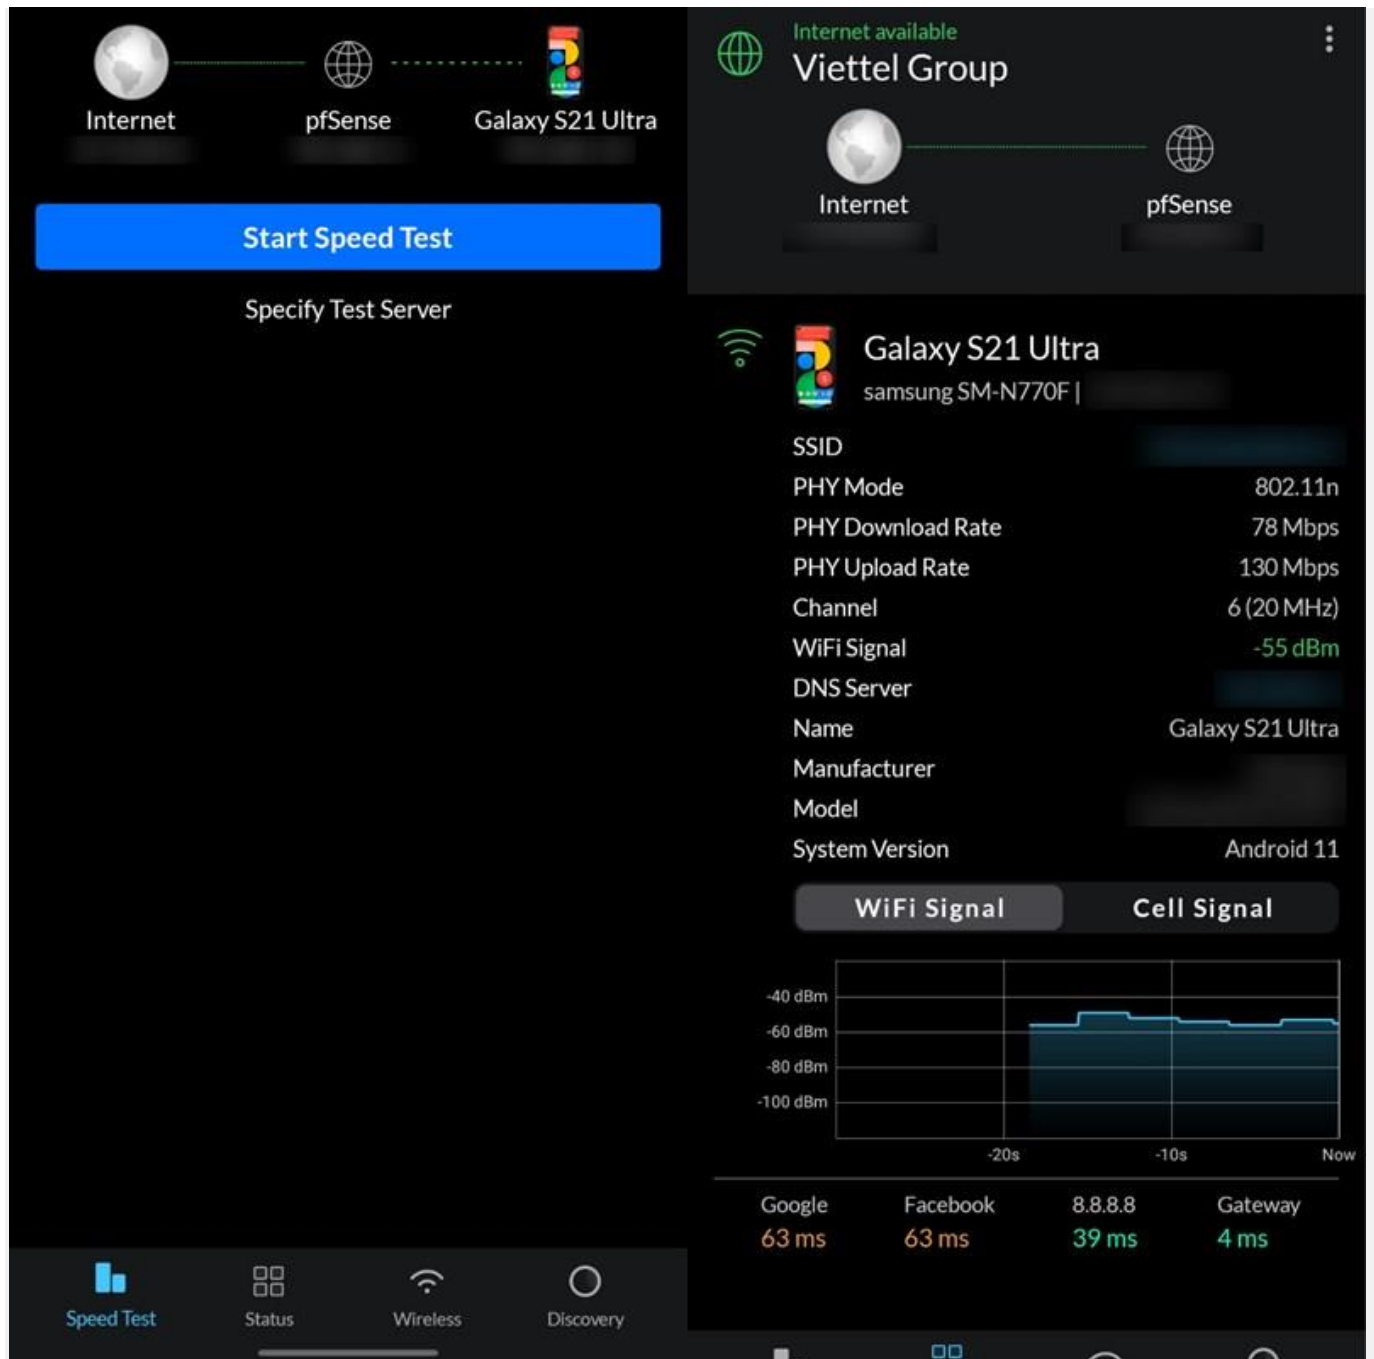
Internet pfSense Galaxy S21 Ultra

Start Speed Test

Specify Test Server

Speed Test Status Wireless Discovery

Internet available
Viettel Group

Internet pfSense

Galaxy S21 Ultra
samsung SM-N770F |

| | |
|---|---|
| SSID | |
| PHY Mode | 802.11n |
| PHY Download Rate | 78 Mbps |
| PHY Upload Rate | 130 Mbps |
| Channel | 6 (20 MHz) |
| WiFi Signal | -55 dBm |
| DNS Server | |
| Name | Galaxy S21 Ultra |
| Manufacturer | |
| Model | |
| System Version | Android 11 |

WiFi Signal Cell Signal

-40 dBm
-60 dBm
-80 dBm
-100 dBm
-20s -10s Now

Google 63 ms
Facebook 63 ms
8.8.8.8 39 ms
Gateway 4 ms